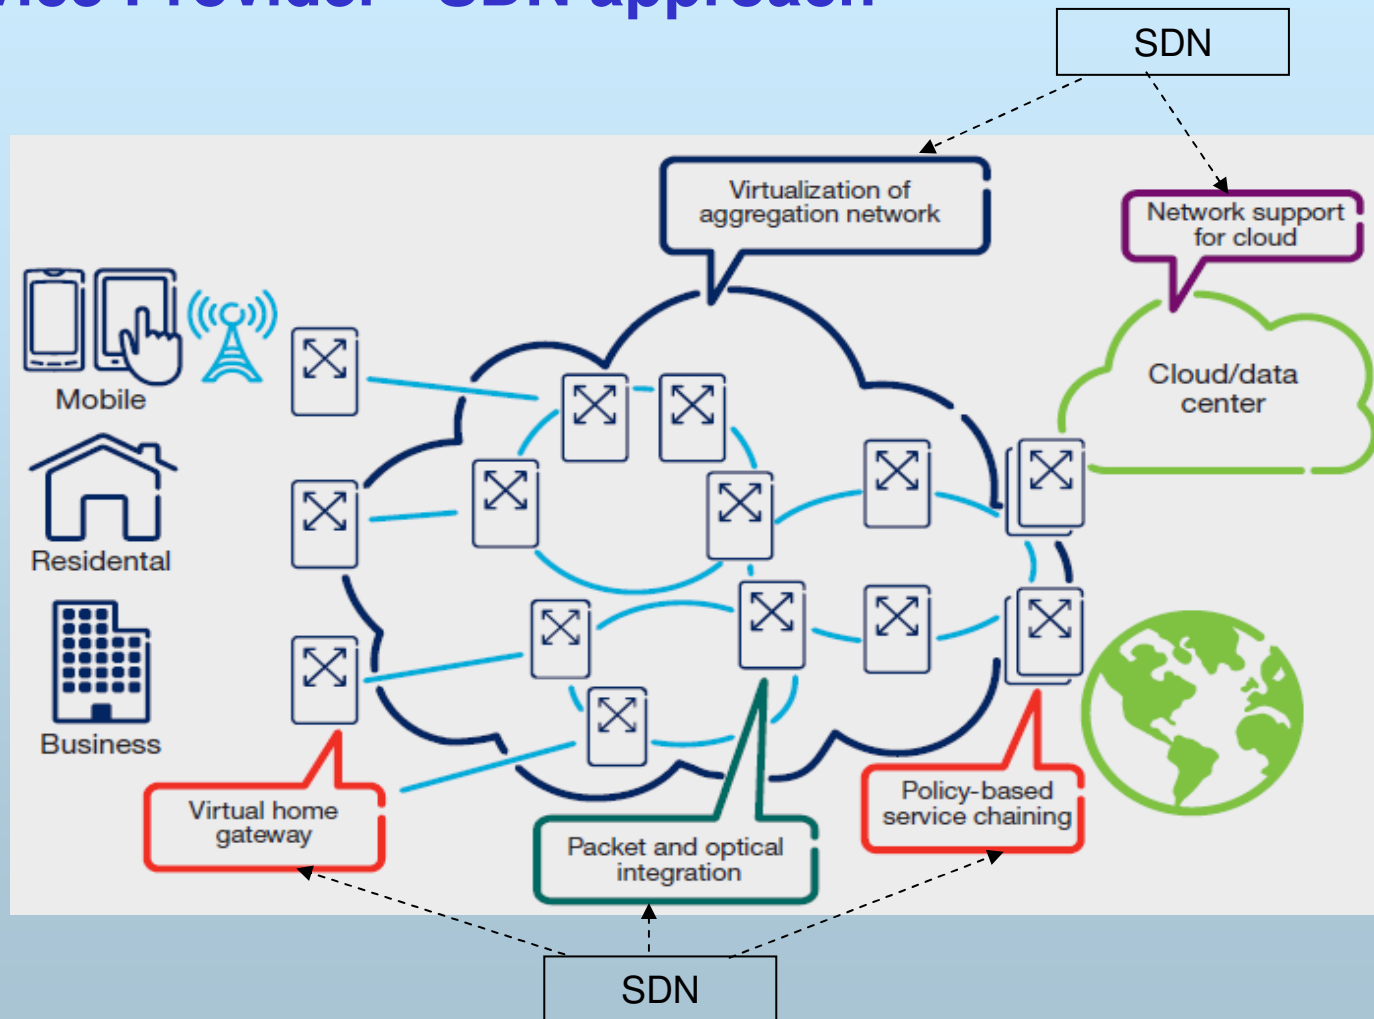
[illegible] Provider – SDN approach

SDN

Virtualization of aggregation network

Network support for cloud

Mobile

Cloud/data center

Residental

Business

Virtual home gateway

Packet and optical integration

Policy-based service chaining

SDN